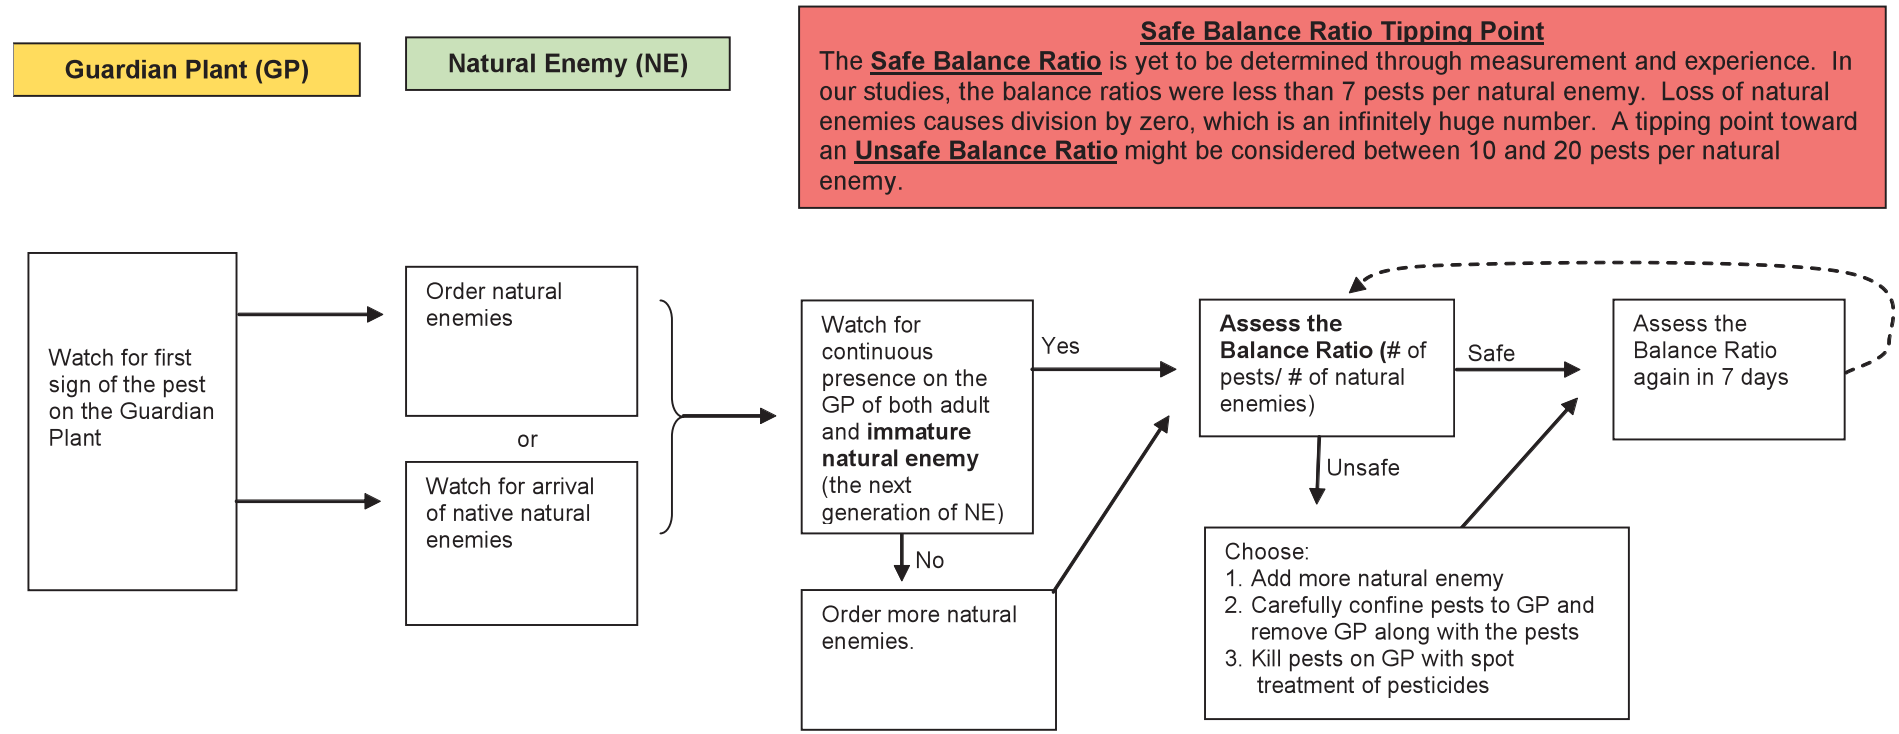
Guardian Plant (GP)

Natural Enemy (NE)

Safe Balance Ratio Tipping Point
The Safe Balance Ratio is yet to be determined through measurement and experience. In our studies, the balance ratios were less than 7 pests per natural enemy. Loss of natural enemies causes division by zero, which is an infinitely huge number. A tipping point toward an Unsafe Balance Ratio might be considered between 10 and 20 pests per natural enemy.

Watch for first sign of the pest on the Guardian Plant

Order natural enemies

or

Watch for arrival of native natural enemies

Watch for continuous presence on the GP of both adult and immature natural enemy (the next generation of NE)

Yes

No

Order more natural enemies.

Assess the Balance Ratio (# of pests/ # of natural enemies)

Safe

Unsafe

Assess the Balance Ratio again in 7 days

Choose:
1. Add more natural enemy
2. Carefully confine pests to GP and remove GP along with the pests
3. Kill pests on GP with spot treatment of pesticides